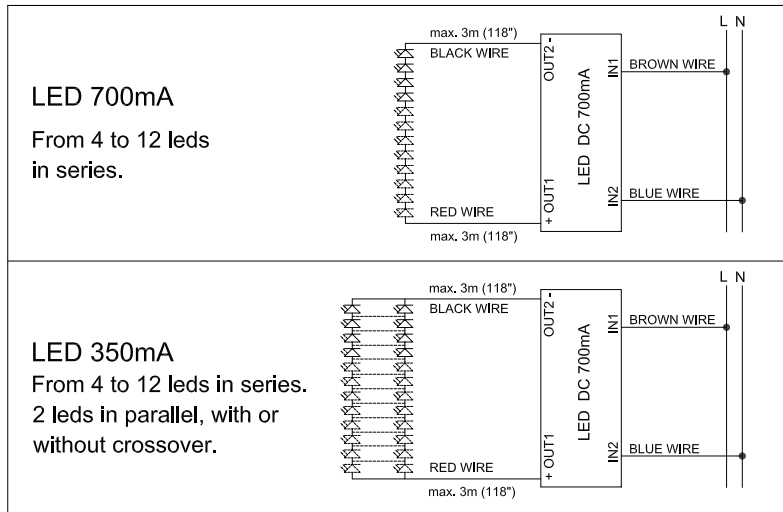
LED 700mA

From 4 to 12 leds in series.

max. 3m (118")
BLACK WIRE
OUT2 -
LED DC 700mA
IN1
BROWN WIRE
L N
+ OUT1
IN2
BLUE WIRE
RED WIRE
max. 3m (118")

LED 350mA
From 4 to 12 leds in series. 2 leds in parallel, with or without crossover.

max. 3m (118")
BLACK WIRE
OUT2 -
LED DC 700mA
IN1
BROWN WIRE
L N
+ OUT1
IN2
BLUE WIRE
RED WIRE
max. 3m (118")